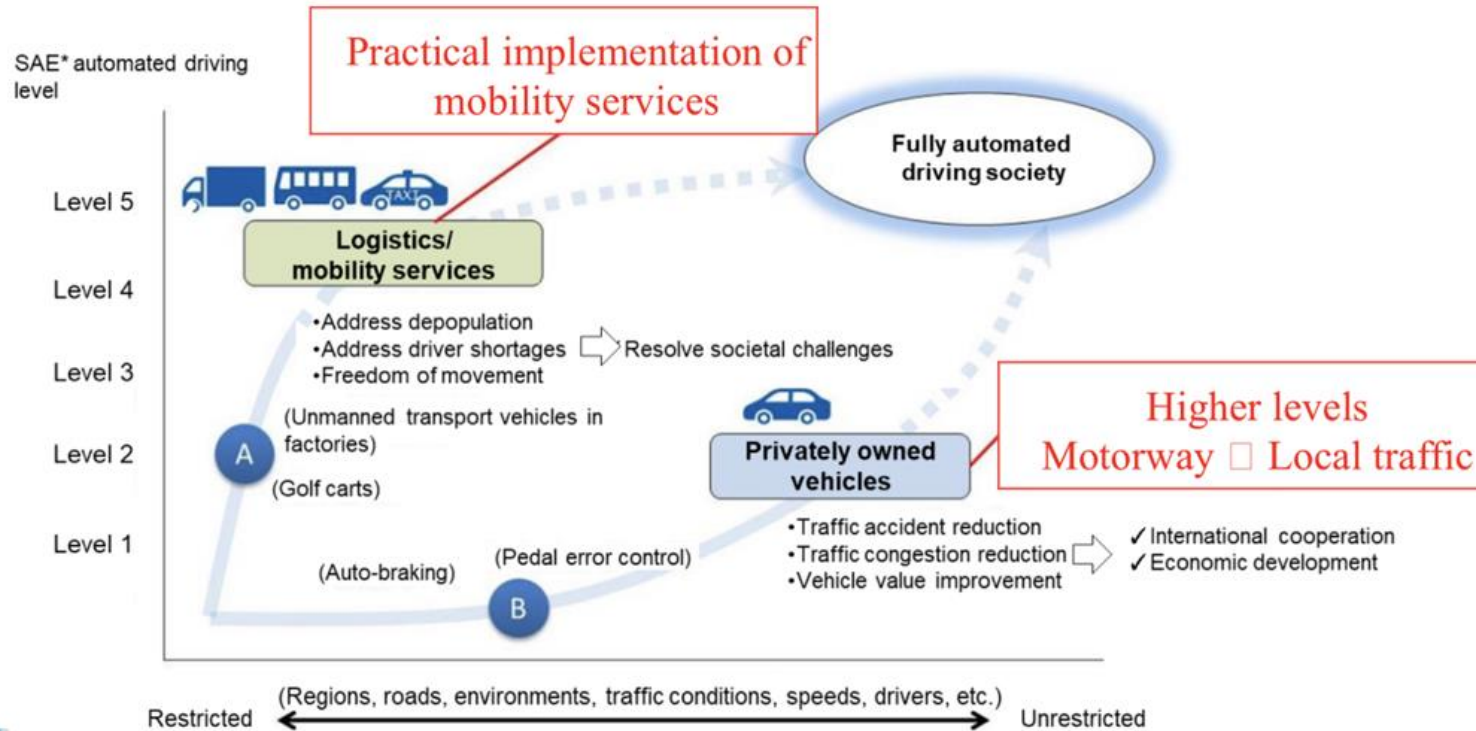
SAE* automated driving level

Practical implementation of mobility services

Fully automated driving society

Level 5

Level 4

Level 3

Level 2

Level 1

TAXI

Logistics/ mobility services

•Address depopulation
•Address driver shortages
•Freedom of movement

Resolve societal challenges

(Unmanned transport vehicles in factories)

A

(Golf carts)

Higher levels
Motorway □ Local traffic

Privately owned vehicles

•Traffic accident reduction
•Traffic congestion reduction
•Vehicle value improvement

✓International cooperation
✓Economic development

(Auto-braking)

(Pedal error control)

B

(Regions, roads, environments, traffic conditions, speeds, drivers, etc.)

Restricted

Unrestricted